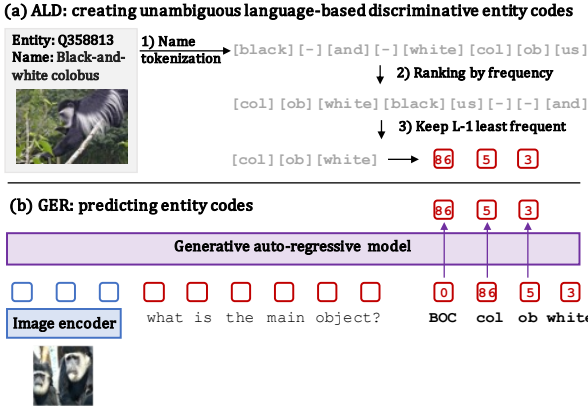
(a) ALD: creating unambiguous language-based discriminative entity codes

Entity: Q358813
Name: Black-and-white colobus

1) Name tokenization

[black][-][and][-][white][col][ob][us]

2) Ranking by frequency

[col][ob][white][black][us][-][-][and]

3) Keep L-1 least frequent

[col][ob][white]

86 5 3

(b) GER: predicting entity codes

86 5 3

Generative auto-regressive model

Image encoder

what is the main object?

0 86 5 3

BOC col ob white